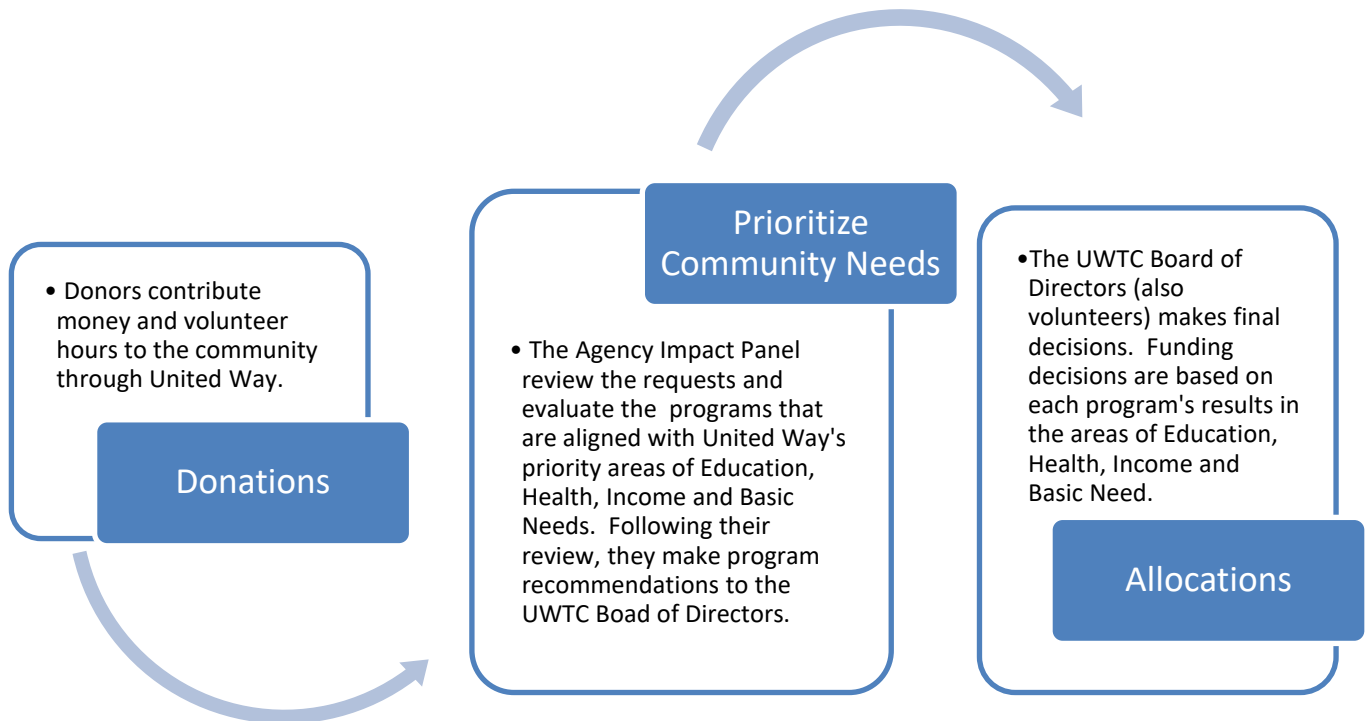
• Donors contribute money and volunteer hours to the community through United Way.

Donations

Prioritize Community Needs

• The Agency Impact Panel review the requests and evaluate the programs that are aligned with United Way's priority areas of Education, Health, Income and Basic Needs. Following their review, they make program recommendations to the UWTC Boad of Directors.

•The UWTC Board of Directors (also volunteers) makes final decisions. Funding decisions are based on each program's results in the areas of Education, Health, Income and Basic Need.

Allocations